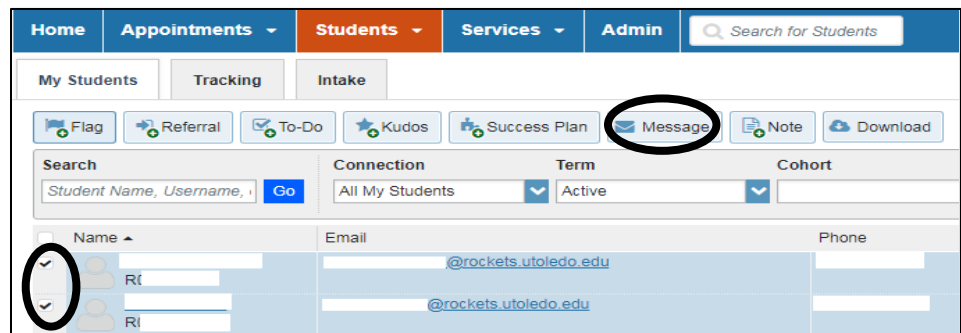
Home Appointments Students Services Admin Search for Students

My Students Tracking Intake

Flag Referral To-Do Kudos Success Plan Message Note Download

| Search | Connection | Term | Cohort |
|---|---|---|---|
| Student Name, Username, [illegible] Go | All My Students | Active | |

| Name ▲ | Email | Phone |
|---|---|---|
| R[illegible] | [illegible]@rockets.utoledo.edu | |
| R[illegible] | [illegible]@rockets.utoledo.edu | |